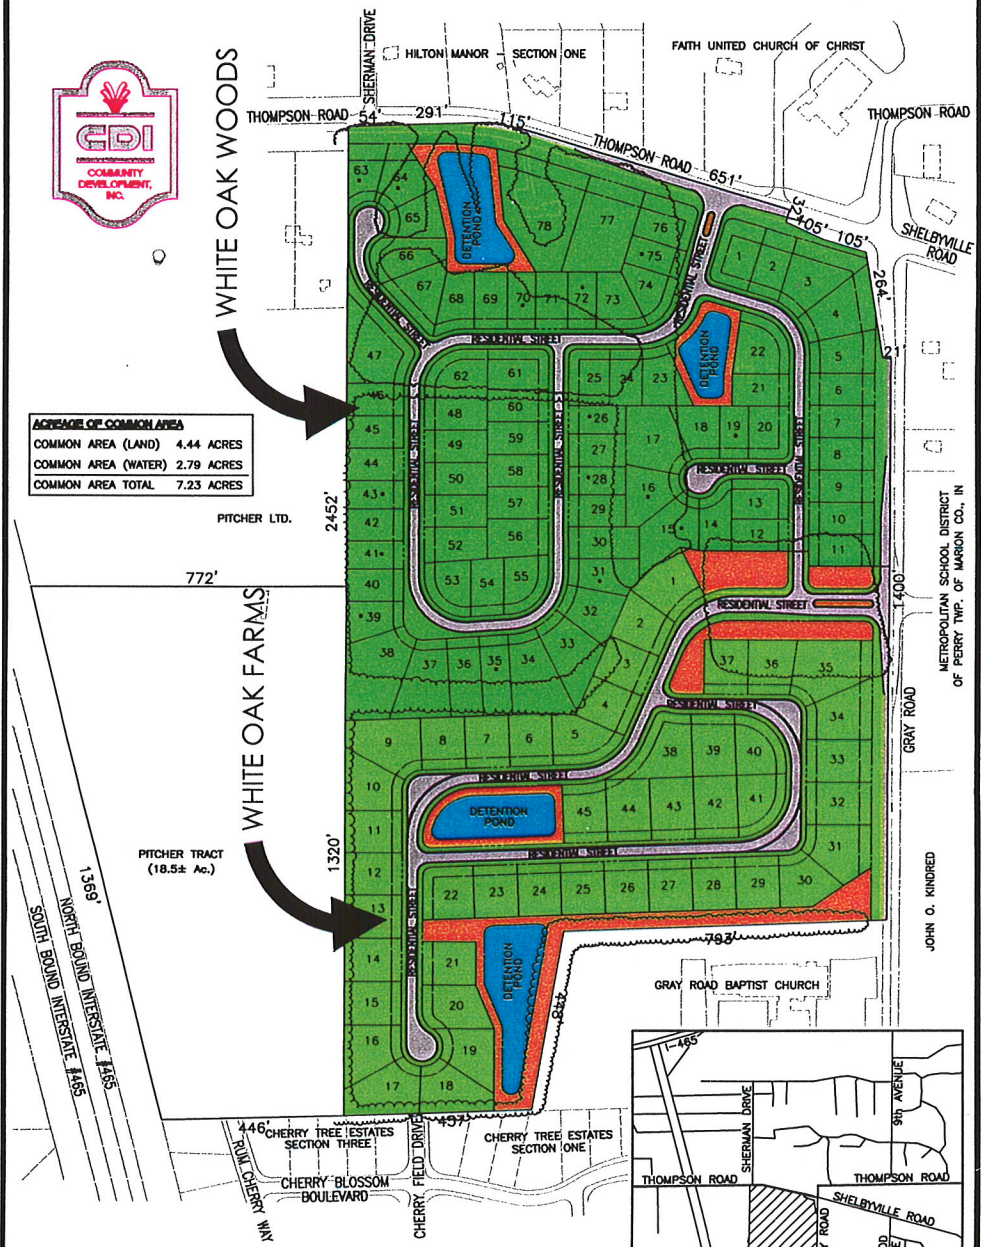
CDI
COMMUNITY DEVELOPMENT, INC.

WHITE OAK WOODS

WHITE OAK FARMS

SHERMAN DRIVE
HILTON MANOR – SECTION ONE
FAITH UNITED CHURCH OF CHRIST
THOMPSON ROAD
THOMPSON ROAD
THOMPSON ROAD
SHELBYVILLE ROAD
54' 291' 115' 651' 3' 405' 105' 264' 21'

DETENTION POND
DETENTION POND
DETENTION POND
DETENTION POND

RESIDENTIAL STREET

63 64 65 66 67 68 69 70 71 72 73 74 75 76 77 78
1 2 3 4 5 6 7 8 9 10 11 12 13 14 15 16 17 18 19 20 21 22 23 24 25 26 27 28 29 30 31 32 33 34 35 36 37 38 39 40 41 42 43 44 45 46 47 48 49 50 51 52 53 54 55 56 57 58 59 60 61 62

| ACREAGE OF COMMON AREA | |
|---|---|
| COMMON AREA (LAND) | 4.44 ACRES |
| COMMON AREA (WATER) | 2.79 ACRES |
| COMMON AREA TOTAL | 7.23 ACRES |

PITCHER LTD.
2452'
772'
1400'
METROPOLITAN SCHOOL DISTRICT OF PERRY TWP. OF MARION CO., IN
GRAY ROAD

1 2 3 4 5 6 7 8 9 10 11 12 13 14 15 16 17 18 19 20 21 22 23 24 25 26 27 28 29 30 31 32 33 34 35 36 37 38 39 40 41 42 43 44 45

PITCHER TRACT (18.5± Ac.)
1320'
1369'
NORTH BOUND INTERSTATE #465
SOUTH BOUND INTERSTATE #465
JOHN O. KINDRED
793'
448'
GRAY ROAD BAPTIST CHURCH
446' 497'
CHERRY TREE ESTATES SECTION THREE
CHERRY TREE ESTATES SECTION ONE
RUM CHERRY WAY
CHERRY BLOSSOM BOULEVARD
CHERRY FIELD DRIVE

I-465
SHERMAN DRIVE
9th AVENUE
THOMPSON ROAD
THOMPSON ROAD
SHELBYVILLE ROAD
ROAD